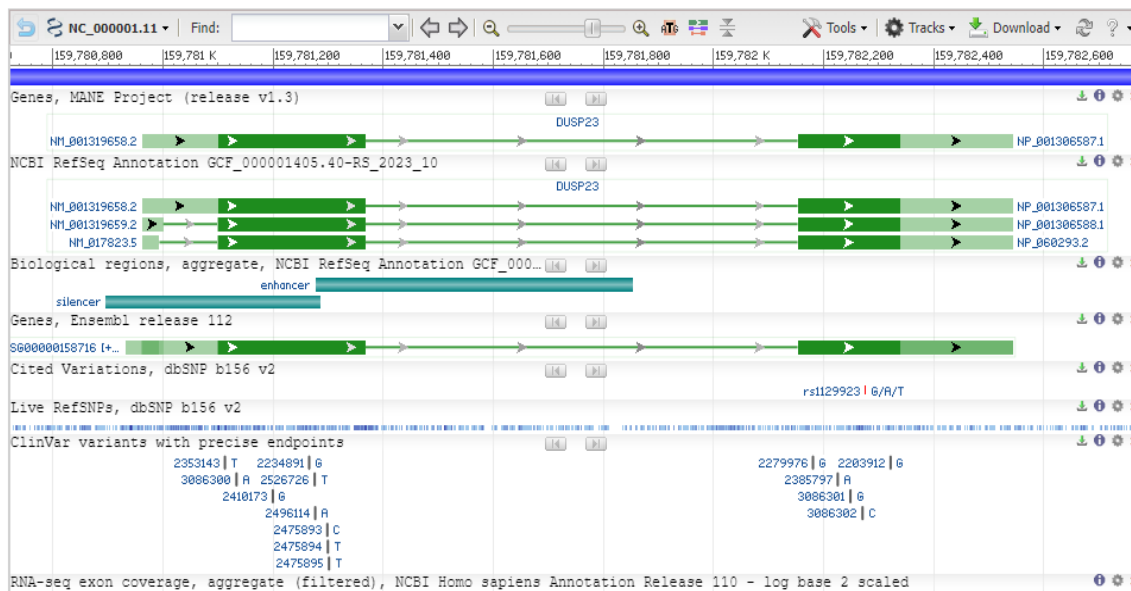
NC_000001.11 Find: Tools Tracks Download ?

159,780,800 159,781 K 159,781,200 159,781,400 159,781,600 159,781,800 159,782 K 159,782,200 159,782,400 159,782,600

Genes, MANE Project (release v1.3)

DUSP23

NM_001319658.2 NP_001306587.1

NCBI RefSeq Annotation GCF_000001405.40-RS_2023_10

DUSP23

NM_001319658.2 NP_001306587.1
NM_001319659.2 NP_001306588.1
NM_017823.5 NP_060293.2

Biological regions, aggregate, NCBI RefSeq Annotation GCF_000...

enhancer
silencer

Genes, Ensembl release 112

SG00000158716 [+...

Cited Variations, dbSNP b156 v2

rs1129923 | G/A/T

Live RefSNPs, dbSNP b156 v2

ClinVar variants with precise endpoints

2353143 | T 2234891 | G
3086300 | A 2526726 | T
2410173 | G
2496114 | A
2475893 | C
2475894 | T
2475895 | T

2279976 | G 2203912 | G
2385797 | A
3086301 | G
3086302 | C

RNA-seq exon coverage, aggregate (filtered), NCBI Homo sapiens Annotation Release 110 - log base 2 scaled